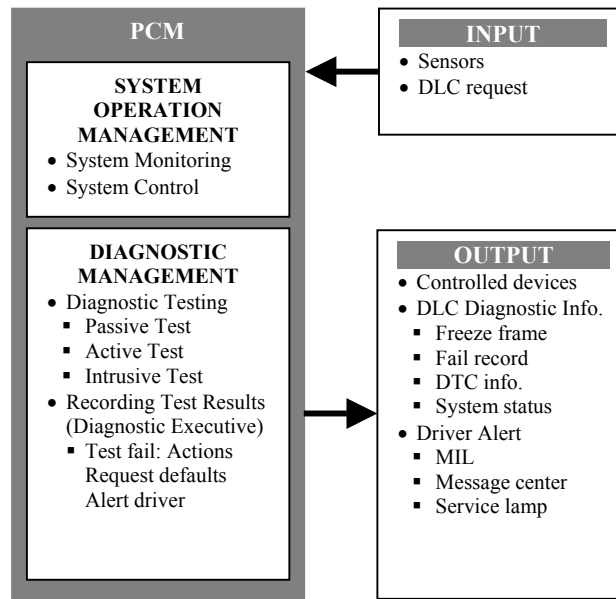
PCM

SYSTEM OPERATION MANAGEMENT
• System Monitoring
• System Control

DIAGNOSTIC MANAGEMENT
• Diagnostic Testing
  ▪ Passive Test
  ▪ Active Test
  ▪ Intrusive Test
• Recording Test Results (Diagnostic Executive)
  ▪ Test fail: Actions Request defaults Alert driver

INPUT
• Sensors
• DLC request

OUTPUT
• Controlled devices
• DLC Diagnostic Info.
  ▪ Freeze frame
  ▪ Fail record
  ▪ DTC info.
  ▪ System status
• Driver Alert
  ▪ MIL
  ▪ Message center
  ▪ Service lamp